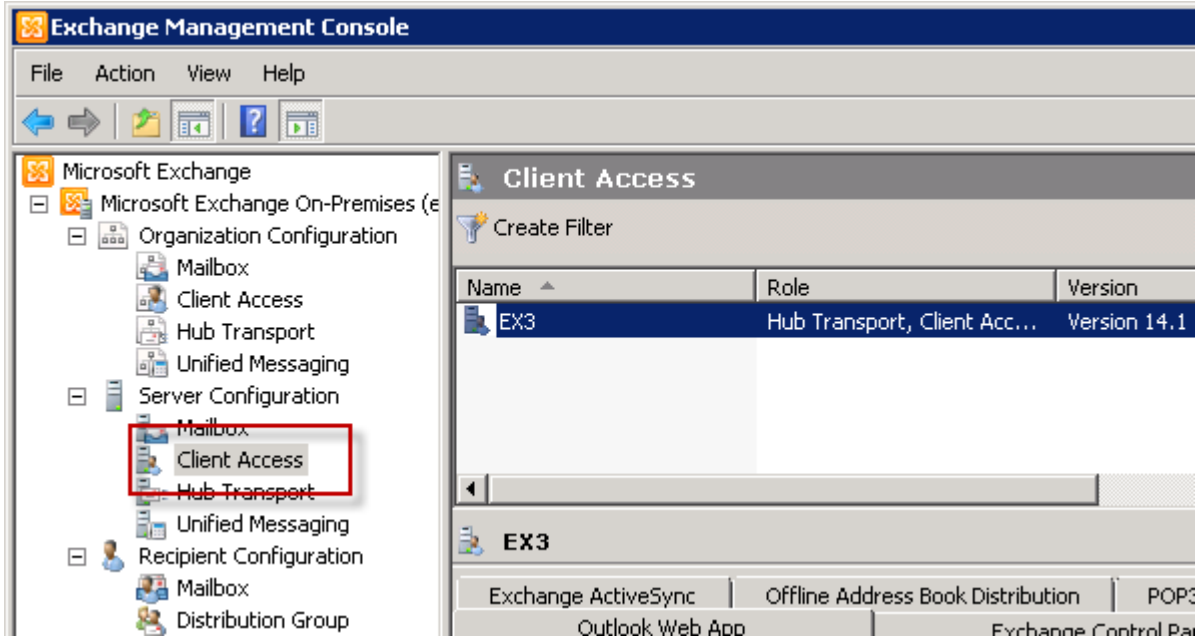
Exchange Management Console

File Action View Help

Microsoft Exchange
Microsoft Exchange On-Premises (e
Organization Configuration
Mailbox
Client Access
Hub Transport
Unified Messaging
Server Configuration
Mailbox
Client Access
Hub Transport
Unified Messaging
Recipient Configuration
Mailbox
Distribution Group

Client Access

Create Filter

| Name | Role | Version |
|---|---|---|
| EX3 | Hub Transport, Client Acc... | Version 14.1 |

EX3

Exchange ActiveSync | Offline Address Book Distribution | POP3
Outlook Web App | Exchange Control Pa